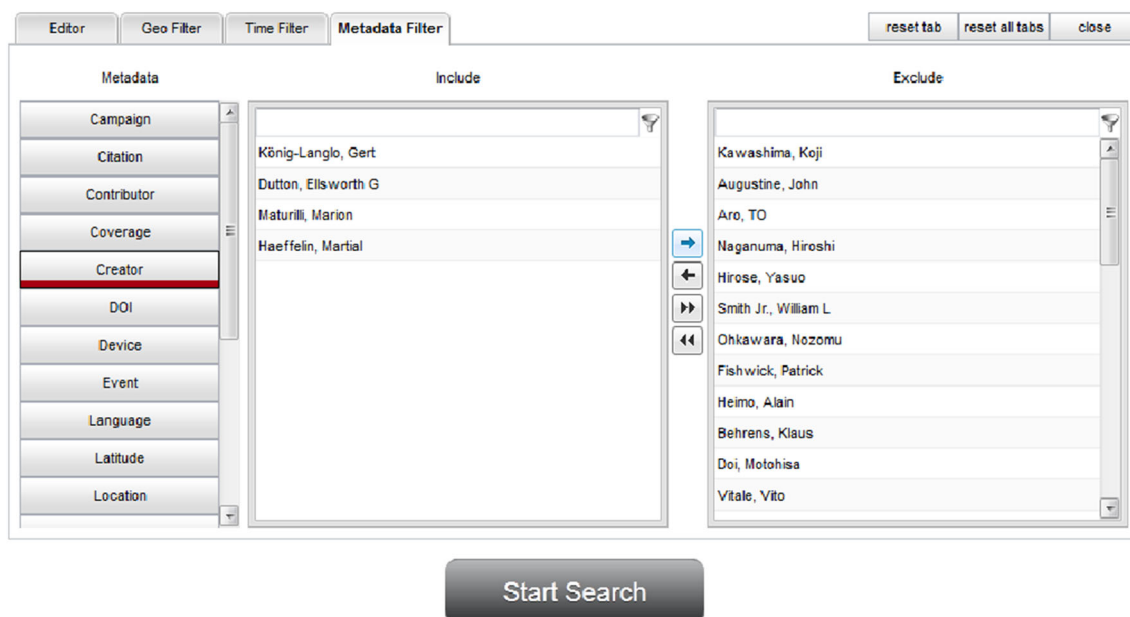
Editor | Geo Filter | Time Filter | Metadata Filter

reset tab | reset all tabs | close

Metadata

Campaign
Citation
Contributor
Coverage
Creator
DOI
Device
Event
Language
Latitude
Location

Include

König-Langlo, Gert
Dutton, Ellsworth G
Maturilli, Marion
Haeffelin, Martial

Exclude

Kawashima, Koji
Augustine, John
Aro, TO
Naganuma, Hiroshi
Hirose, Yasuo
Smith Jr., William L
Ohkawara, Nozomu
Fishwick, Patrick
Heimo, Alain
Behrens, Klaus
Doi, Motohisa
Vitale, Vito

Start Search